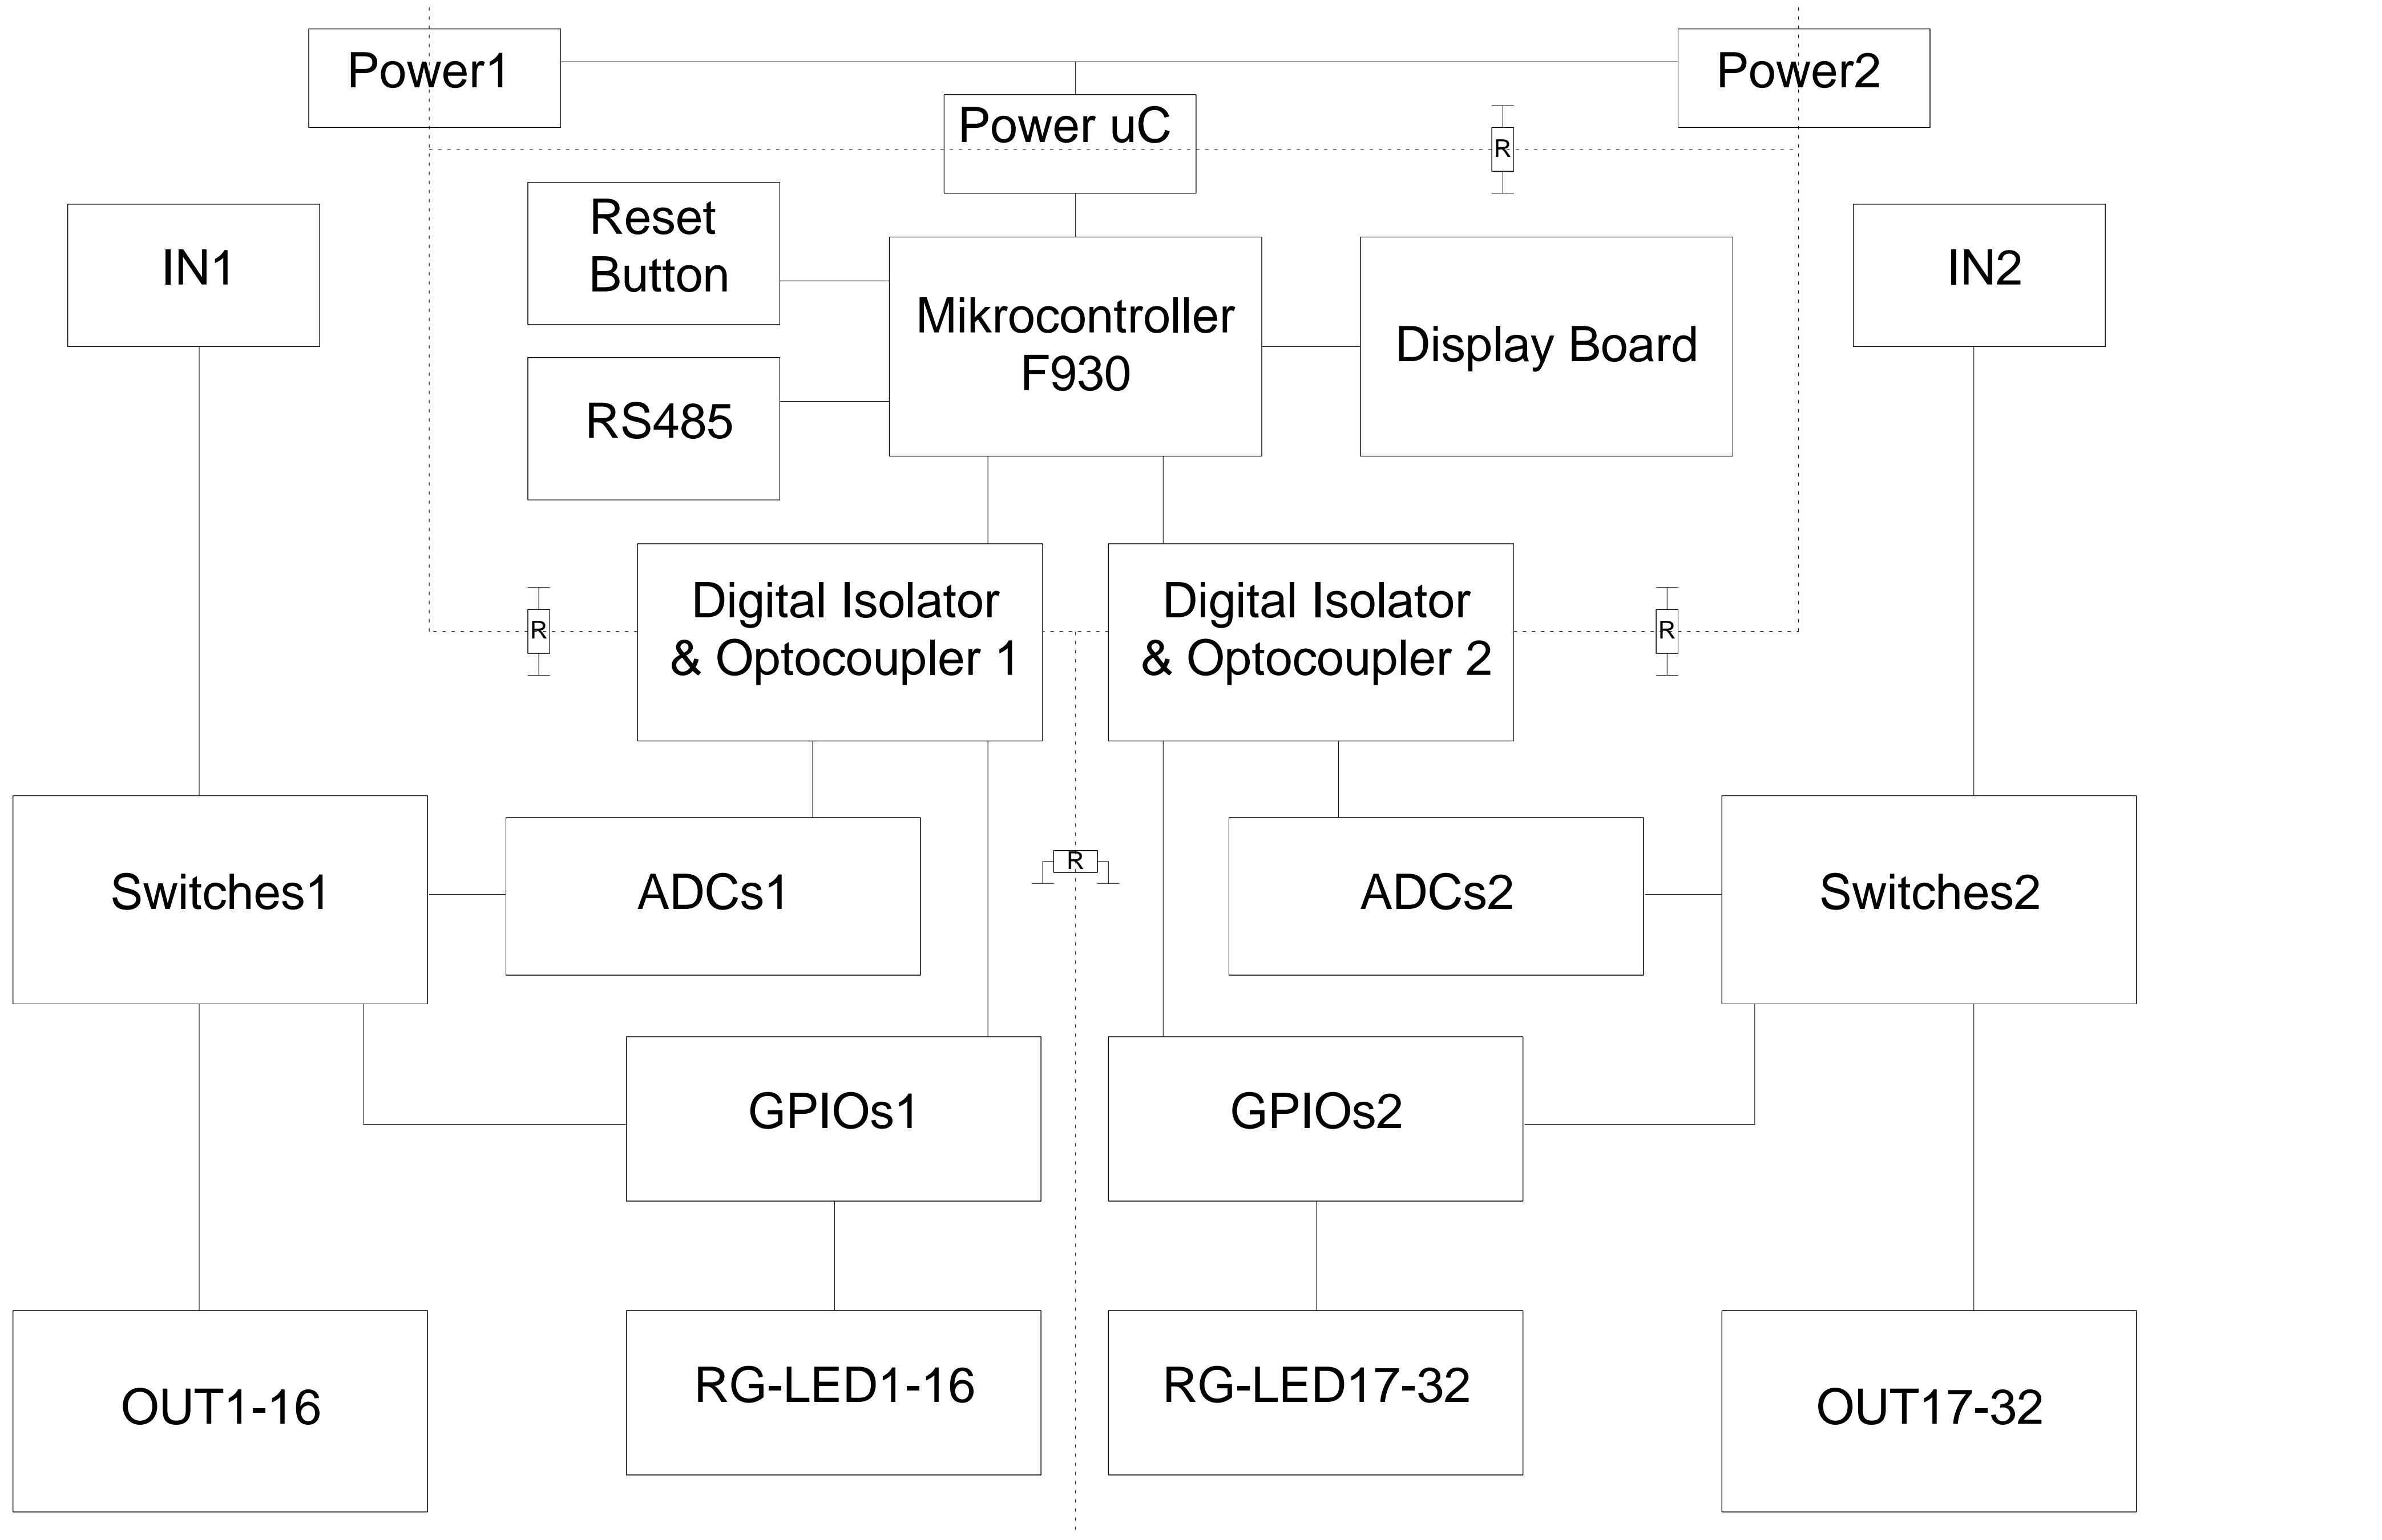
Power1

Power2

Power uC

R

Reset Button

IN1

Mikrocontroller F930

Display Board

IN2

RS485

Digital Isolator & Optocoupler 1

R

Digital Isolator & Optocoupler 2

R

Switches1

ADCs1

R

ADCs2

Switches2

GPIOs1

GPIOs2

OUT1-16

RG-LED1-16

RG-LED17-32

OUT17-32